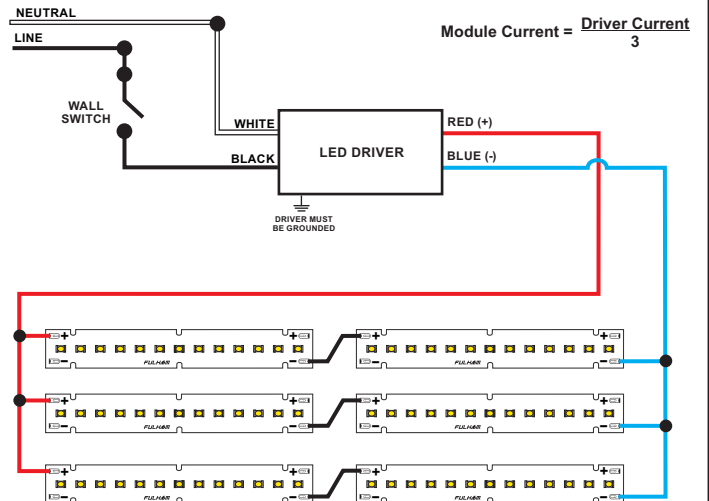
NEUTRAL

LINE

Module Current = $\frac{\text{Driver Current}}{3}$

WALL SWITCH

WHITE

LED DRIVER

RED (+)

BLACK

BLUE (-)

DRIVER MUST BE GROUNDED

+ + FULHAM − −

+ + FULHAM − −

+ + FULHAM − −

+ + FULHAM − −

+ + FULHAM − −

+ + FULHAM − −